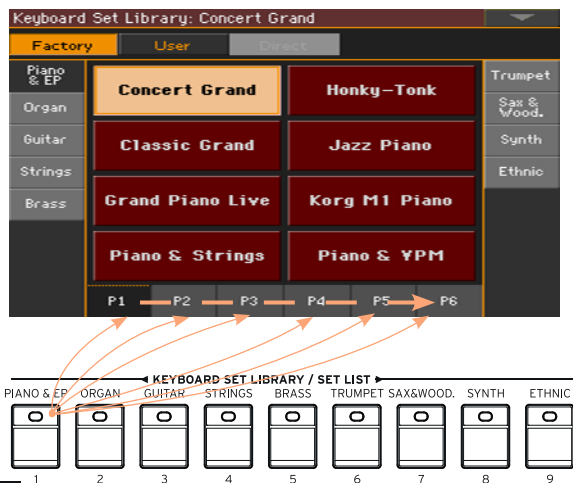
Keyboard Set Library: Concert Grand

Factory
User
Direct

Piano & EP
Organ
Guitar
Strings
Brass

Concert Grand
Honky-Tonk
Classic Grand
Jazz Piano
Grand Piano Live
Korg M1 Piano
Piano & Strings
Piano & YPM

Trumpet
Sax & Wood.
Synth
Ethnic

P1
P2
P3
P4
P5
P6

KEYBOARD SET LIBRARY / SET LIST

PIANO & EP
ORGAN
GUITAR
STRINGS
BRASS
TRUMPET
SAX&WOOD.
SYNTH
ETHNIC

1
2
3
4
5
6
7
8
9